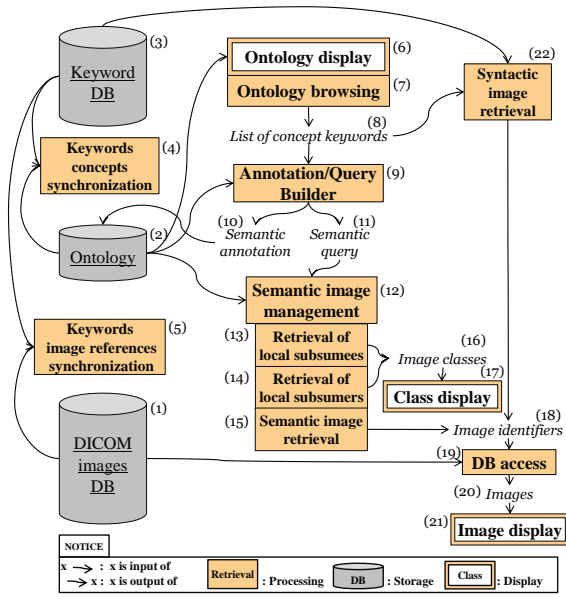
(3) Keyword DB

(6) Ontology display

(7) Ontology browsing

(22) Syntactic image retrieval

(8) List of concept keywords

(4) Keywords concepts synchronization

(9) Annotation/Query Builder

(2) Ontology

(10) Semantic annotation

(11) Semantic query

(12) Semantic image management

(5) Keywords image references synchronization

(13) Retrieval of local subsumees

(16) Image classes

(14) Retrieval of local subsumers

(17) Class display

(1) DICOM images DB

(15) Semantic image retrieval

(18) Image identifiers

(19) DB access

(20) Images

(21) Image display

NOTICE

x → : x is input of

→ x : x is output of

Retrieval : Processing

DB : Storage

Class : Display